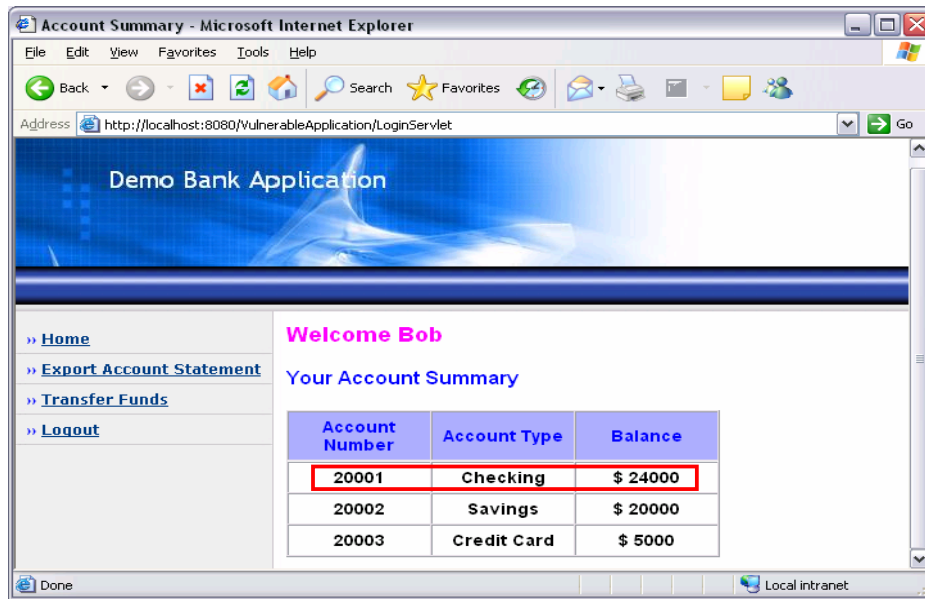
Account Summary - Microsoft Internet Explorer

File Edit View Favorites Tools Help

Back Search Favorites

Address http://localhost:8080/VulnerableApplication/LoginServlet Go

Demo Bank Application

›› Home
›› Export Account Statement
›› Transfer Funds
›› Logout

Welcome Bob

Your Account Summary

| Account Number | Account Type | Balance |
|---|---|---|
| 20001 | Checking | $ 24000 |
| 20002 | Savings | $ 20000 |
| 20003 | Credit Card | $ 5000 |

Done Local intranet